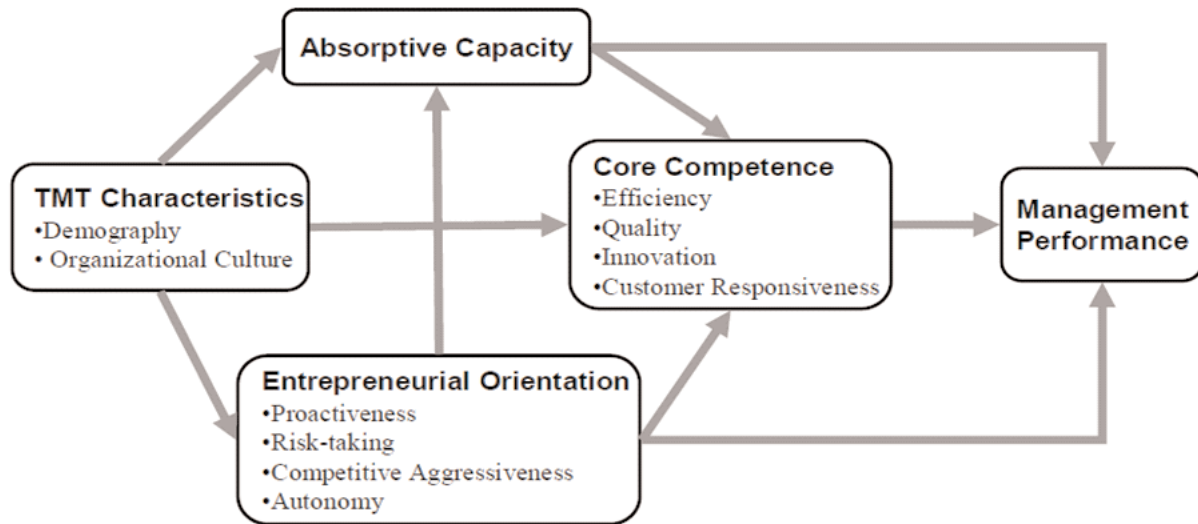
Absorptive Capacity

TMT Characteristics
•Demography
• Organizational Culture

Core Competence
•Efficiency
•Quality
•Innovation
•Customer Responsiveness

Management Performance

Entrepreneurial Orientation
•Proactiveness
•Risk-taking
•Competitive Aggressiveness
•Autonomy